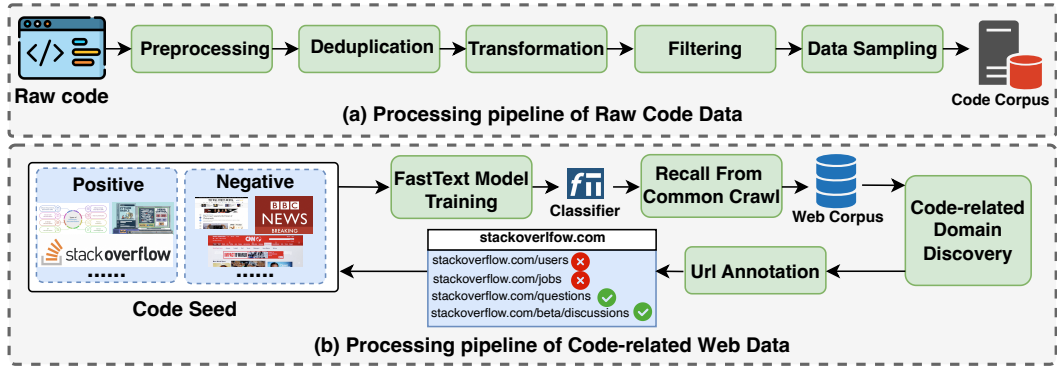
Raw code

Preprocessing

Deduplication

Transformation

Filtering

Data Sampling

Code Corpus

(a) Processing pipeline of Raw Code Data

Positive

stackoverflow

......

Negative

BBC NEWS

BREAKING

CNN

......

Code Seed

FastText Model Training

Classifier

Recall From Common Crawl

Web Corpus

Code-related Domain Discovery

stackoverlfow.com

stackoverflow.com/users

stackoverflow.com/jobs

stackoverflow.com/questions

stackoverflow.com/beta/discussions

Url Annotation

(b) Processing pipeline of Code-related Web Data